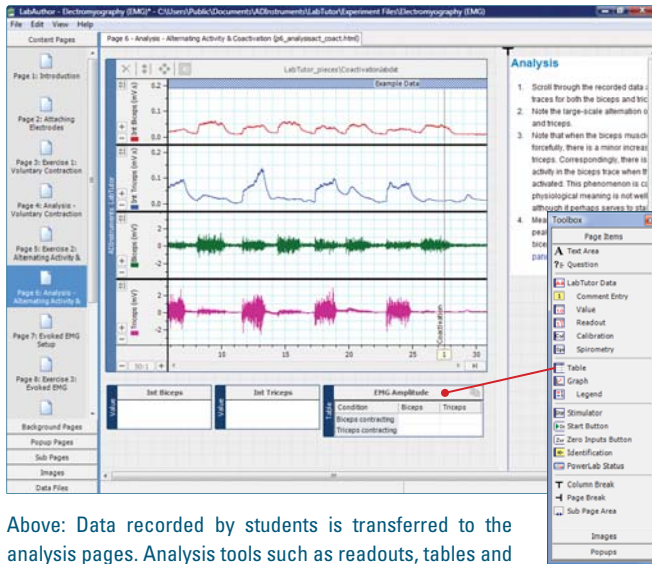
LabAuthor - Electromyography (EMG)* - C:\Users\Public\Documents\ADInstruments\LabTutor\Experiment Files\Electromyography (EMG)

File Edit View Help

Content Pages

Page 1: Introduction

Page 2: Attaching Electrodes

Page 3: Exercise 1: Voluntary Contraction

Page 4: Analysis - Voluntary Contraction

Page 5: Exercise 2: Alternating Activity &

Page 6: Analysis - Alternating Activity &

Page 7: Evoked EMG Setup

Page 8: Exercise 3: Evoked EMG

Background Pages

Popup Pages

Sub Pages

Images

Data Files

Page 6 - Analysis - Alternating Activity & Coactivation (p6_analysisact_coact.html)

LabTutor_pieces\Coactivation\abdat

Example Data

ADInstruments LabTutor

Int Biceps (mV s)

Int Triceps (mV s)

Biceps (mV)

Triceps (mV)

0.2

0.1

0.0

0.2

0.1

0.0

0.5

0.0

-0.5

1

0

-1

Coactivation

50:1

1

20

30

Int Biceps

Value

Int Triceps

Value

EMG Amplitude

Table

| Condition | Biceps | Triceps |
|---|---|---|
| Biceps contracting | | |
| Triceps contracting | | |

Analysis

1. Scroll through the recorded data a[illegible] traces for both the biceps and tric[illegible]

2. Note the large-scale alternation o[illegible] and triceps.

3. Note that when the biceps muscl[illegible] forcefully, there is a minor increa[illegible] triceps. Correspondingly, there is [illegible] activity in the biceps trace when t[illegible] activated. This phenomenon is c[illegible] physiological meaning is not well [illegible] although it perhaps serves to sta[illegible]

4. Mea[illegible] pea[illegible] bice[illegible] pan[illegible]

Toolbox

Page Items

Text Area

Question

LabTutor Data

Comment Entry

Value

Readout

Calibration

Spirometry

Table

Graph

Legend

Stimulator

Start Button

Zero Inputs Button

Identification

PowerLab Status

Column Break

Page Break

Sub Page Area

Images

Popups

Above: Data recorded by students is transferred to the analysis pages. Analysis tools such as readouts, tables and